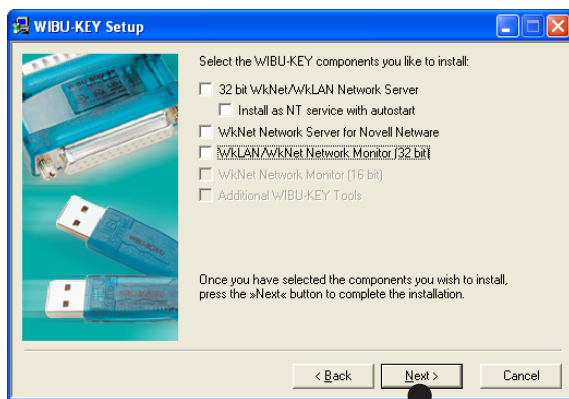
WIBU-KEY Setup

Select the WIBU-KEY components you like to install:

32 bit WkNet/WkLAN Network Server

Install as NT service with autostart

WkNet Network Server for Novell Netware

WkLAN/WkNet Network Monitor (32 bit)

WkNet Network Monitor (16 bit)

Additional WIBU-KEY Tools

Once you have selected the components you wish to install, press the »Next« button to complete the installation.

< Back

Next >

Cancel